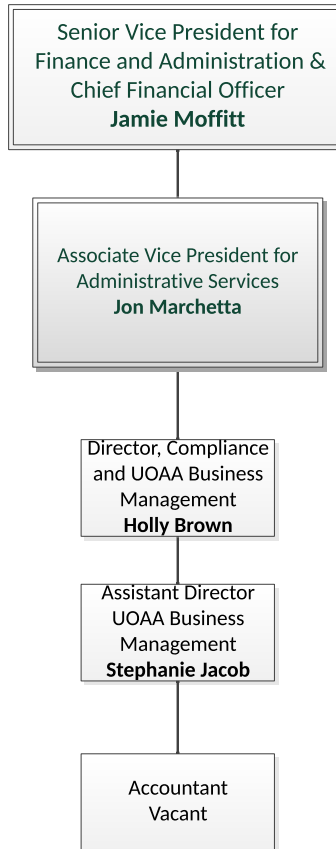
Senior Vice President for Finance and Administration & Chief Financial Officer
Jamie Moffitt

Associate Vice President for Administrative Services
Jon Marchetta

Director, Compliance and UOAA Business Management
Holly Brown

Assistant Director UOAA Business Management
Stephanie Jacob

Accountant
Vacant